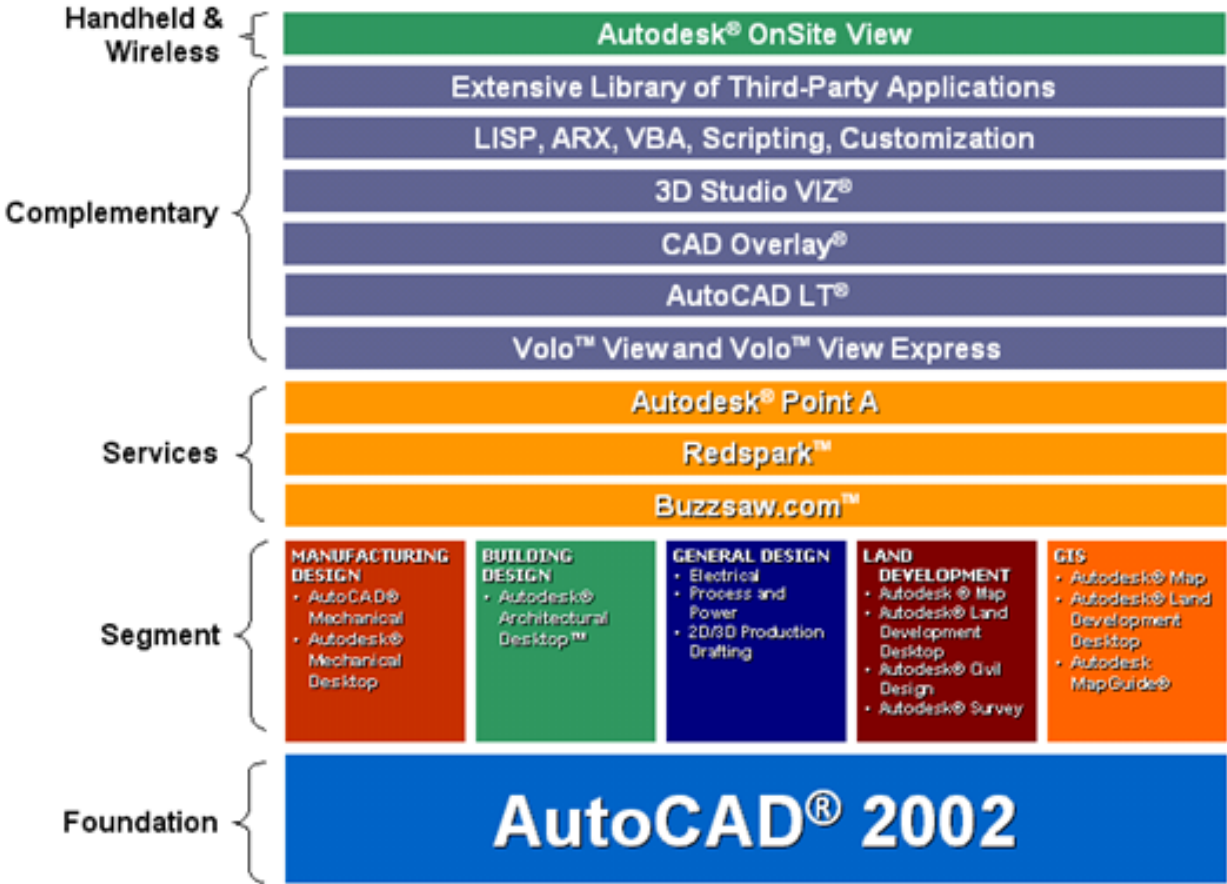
Handheld & Wireless

Autodesk® OnSite View

Complementary

Extensive Library of Third-Party Applications

LISP, ARX, VBA, Scripting, Customization

3D Studio VIZ®

CAD Overlay®

AutoCAD LT®

Volo™ View and Volo™ View Express

Services

Autodesk® Point A

Redspark™

Buzzsaw.com™

Segment

MANUFACTURING DESIGN
• AutoCAD® Mechanical
• Autodesk® Mechanical Desktop

BUILDING DESIGN
• Autodesk® Architectural Desktop™

GENERAL DESIGN
• Electrical
• Process and Power
• 2D/3D Production Drafting

LAND DEVELOPMENT
• Autodesk ® Map
• Autodesk® Land Development Desktop
• Autodesk® Civil Design
• Autodesk® Survey

GIS
• Autodesk® Map
• Autodesk® Land Development Desktop
• Autodesk MapGuide®

Foundation

AutoCAD® 2002